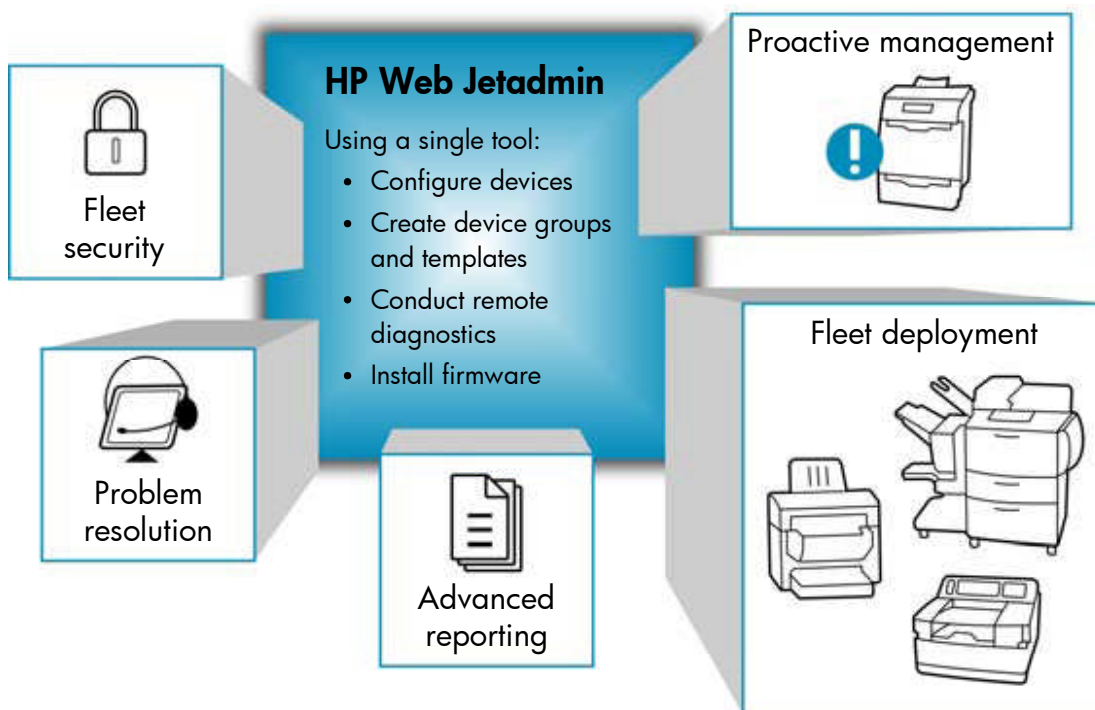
HP Web Jetadmin

Using a single tool:

- Configure devices
- Create device groups and templates
- Conduct remote diagnostics
- Install firmware

Fleet security

Proactive management

Fleet deployment

Problem resolution

Advanced reporting